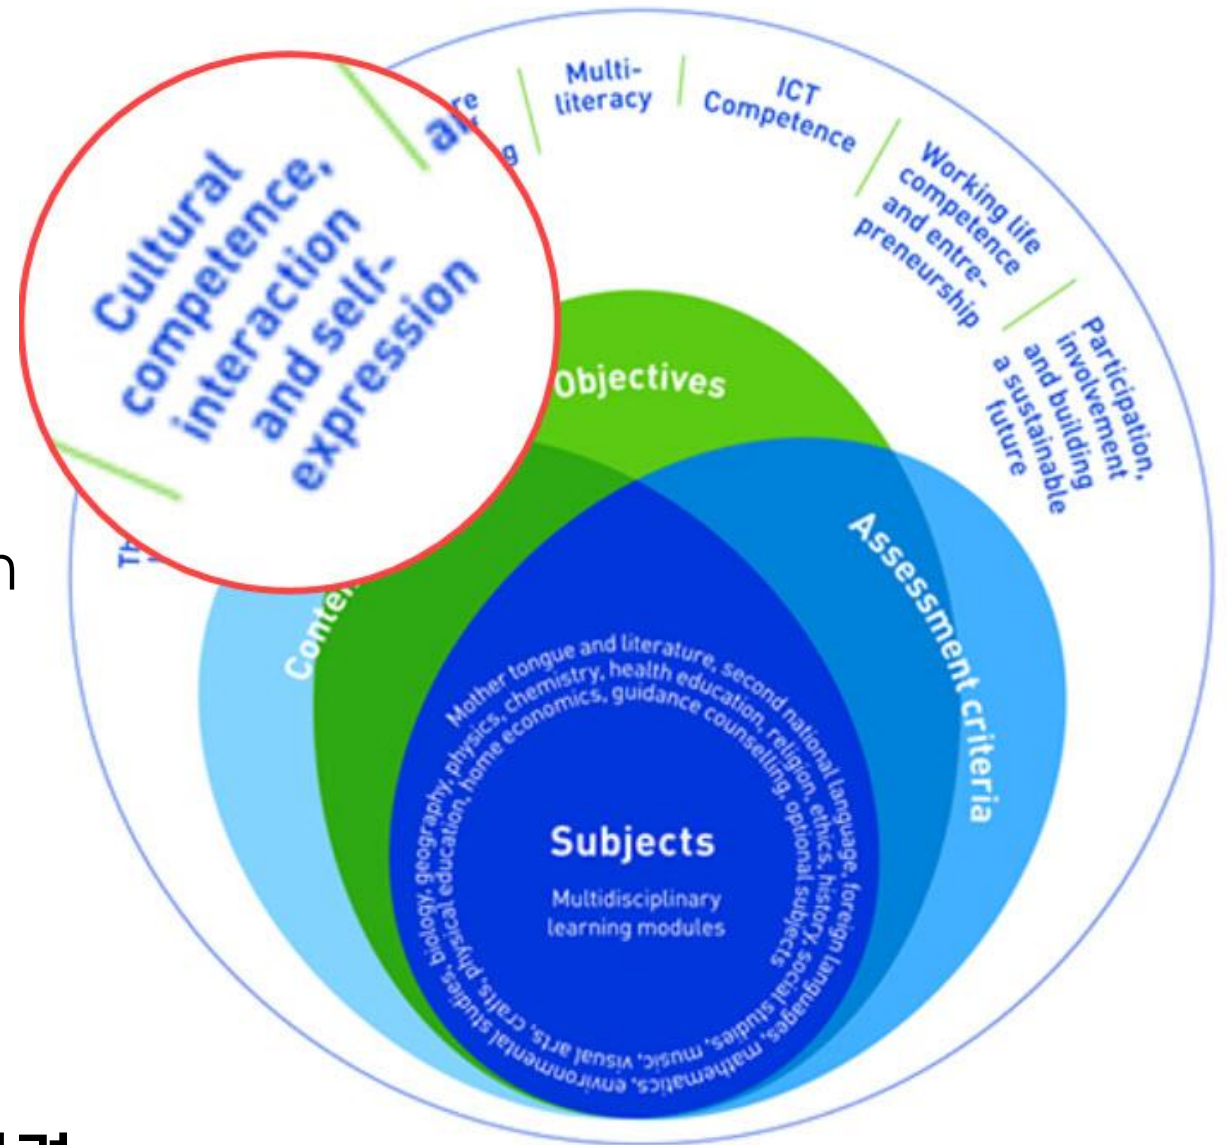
Cultural competence, interaction and self-expression

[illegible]re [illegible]g

Multi-literacy

ICT Competence

Working life competence and entre-preneurship

Participation, involvement and building a sustainable future

Th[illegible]

Objectives

Conte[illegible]

Assessment criteria

Mother tongue and literature, second national language, foreign languages, mathematics, environmental studies, biology, geography, physics, chemistry, health education, religion, ethics, history, social studies, music, visual arts, crafts, physical education, home economics, guidance counselling, optional subjects

Subjects

Multidisciplinary learning modules